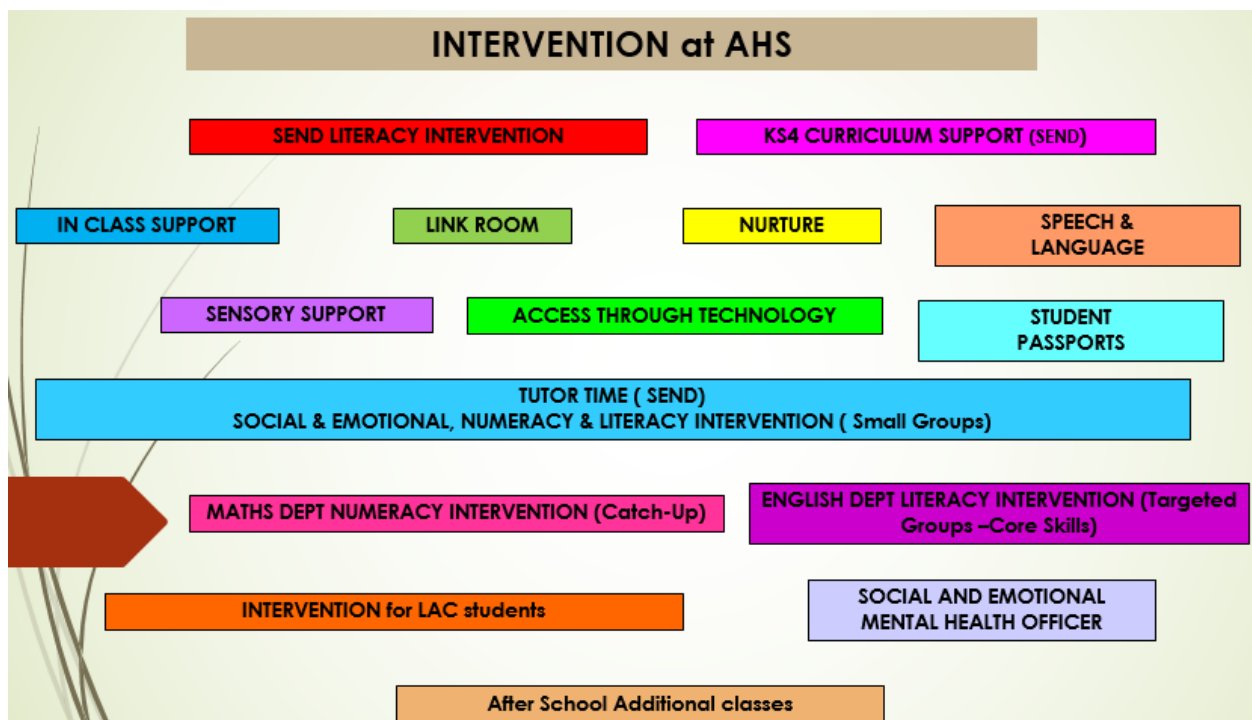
INTERVENTION at AHS

SEND LITERACY INTERVENTION

KS4 CURRICULUM SUPPORT (SEND)

IN CLASS SUPPORT

LINK ROOM

NURTURE

SPEECH & LANGUAGE

SENSORY SUPPORT

ACCESS THROUGH TECHNOLOGY

STUDENT PASSPORTS

TUTOR TIME ( SEND)
SOCIAL & EMOTIONAL, NUMERACY & LITERACY INTERVENTION ( Small Groups)

MATHS DEPT NUMERACY INTERVENTION (Catch-Up)

ENGLISH DEPT LITERACY INTERVENTION (Targeted Groups –Core Skills)

INTERVENTION for LAC students

SOCIAL AND EMOTIONAL MENTAL HEALTH OFFICER

After School Additional classes